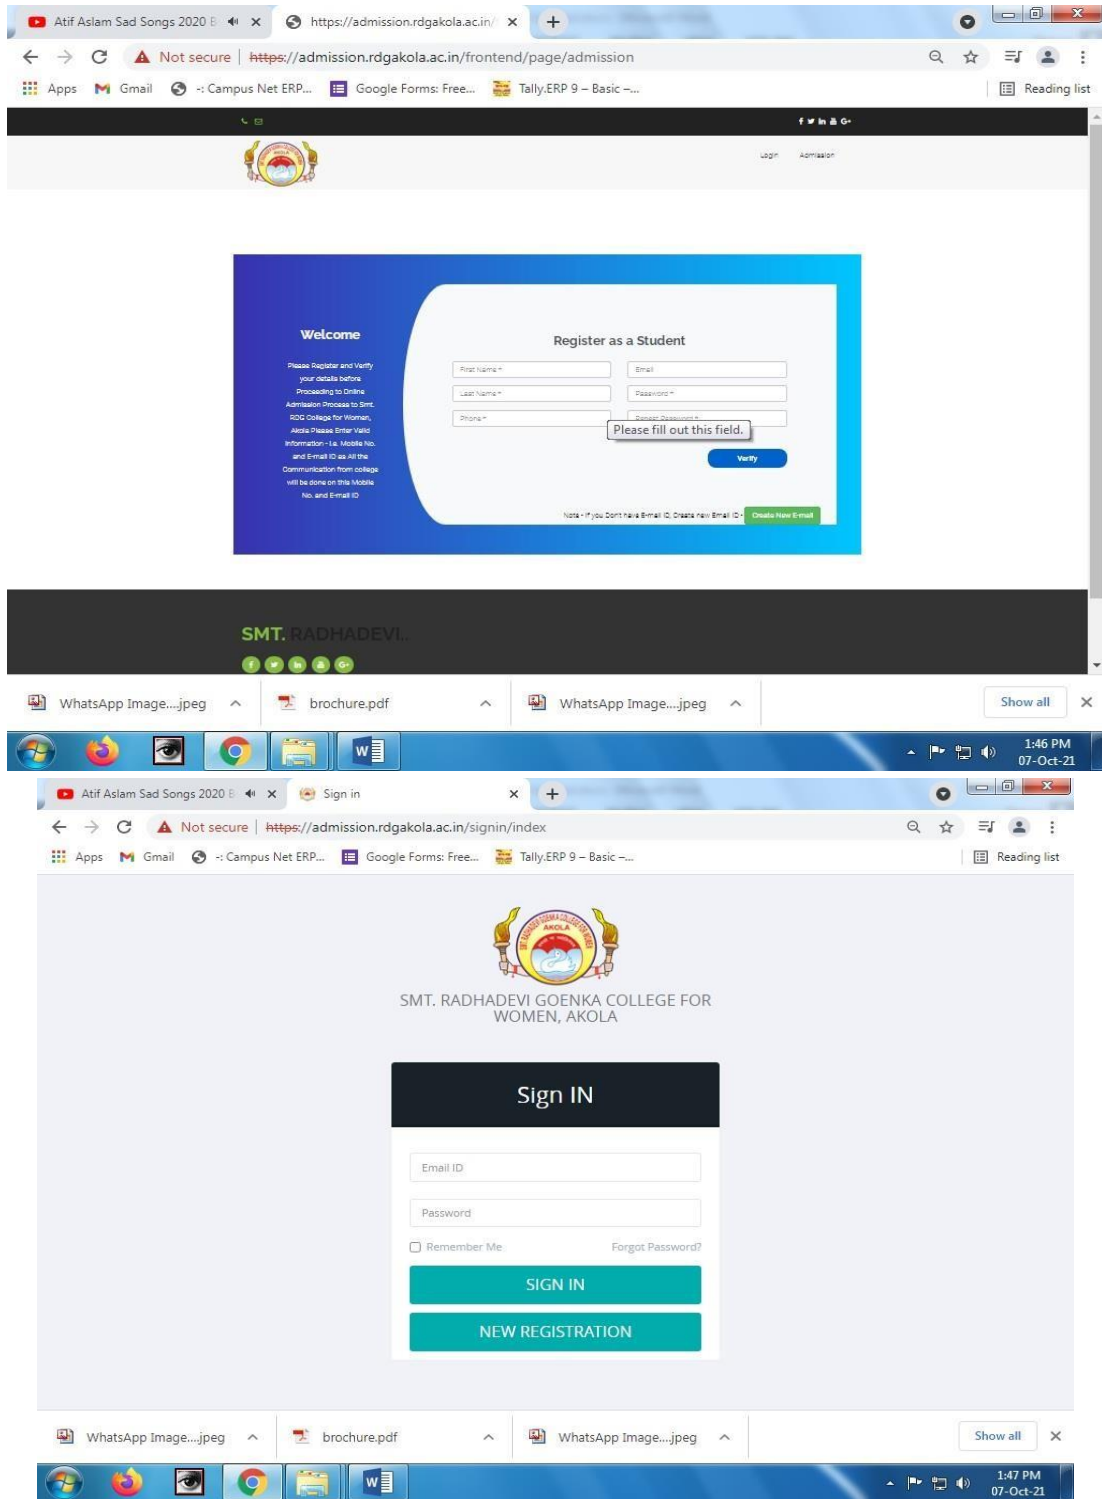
Atif Aslam Sad Songs 2020 B
https://admission.rdgakola.ac.in/
Not secure | https://admission.rdgakola.ac.in/frontend/page/admission
Apps Gmail -: Campus Net ERP... Google Forms: Free... Tally.ERP 9 – Basic –... Reading list

Login Admission

Welcome

Please Register and Verify your details before Proceeding to Online Admission Process to Smt. RDG College for Women, Akola Please Enter Valid Information - i.e. Mobile No. and E-mail ID as All the Communication from college will be done on this Mobile No. and E-mail ID

Register as a Student

First Name *
Email
Last Name *
Password *
Phone *
Repeat Password *
Please fill out this field.
Verify

Note - If you Don't have E-mail ID, Create new Email ID - Create New E-mail

SMT. RADHADEVI

WhatsApp Image....jpeg brochure.pdf WhatsApp Image....jpeg Show all

1:46 PM 07-Oct-21

Atif Aslam Sad Songs 2020 B
Sign in
Not secure | https://admission.rdgakola.ac.in/signin/index
Apps Gmail -: Campus Net ERP... Google Forms: Free... Tally.ERP 9 – Basic –... Reading list

SMT. RADHADEVI GOENKA COLLEGE FOR WOMEN, AKOLA

Sign IN

Email ID
Password
Remember Me Forgot Password?
SIGN IN
NEW REGISTRATION

WhatsApp Image....jpeg brochure.pdf WhatsApp Image....jpeg Show all

1:47 PM 07-Oct-21